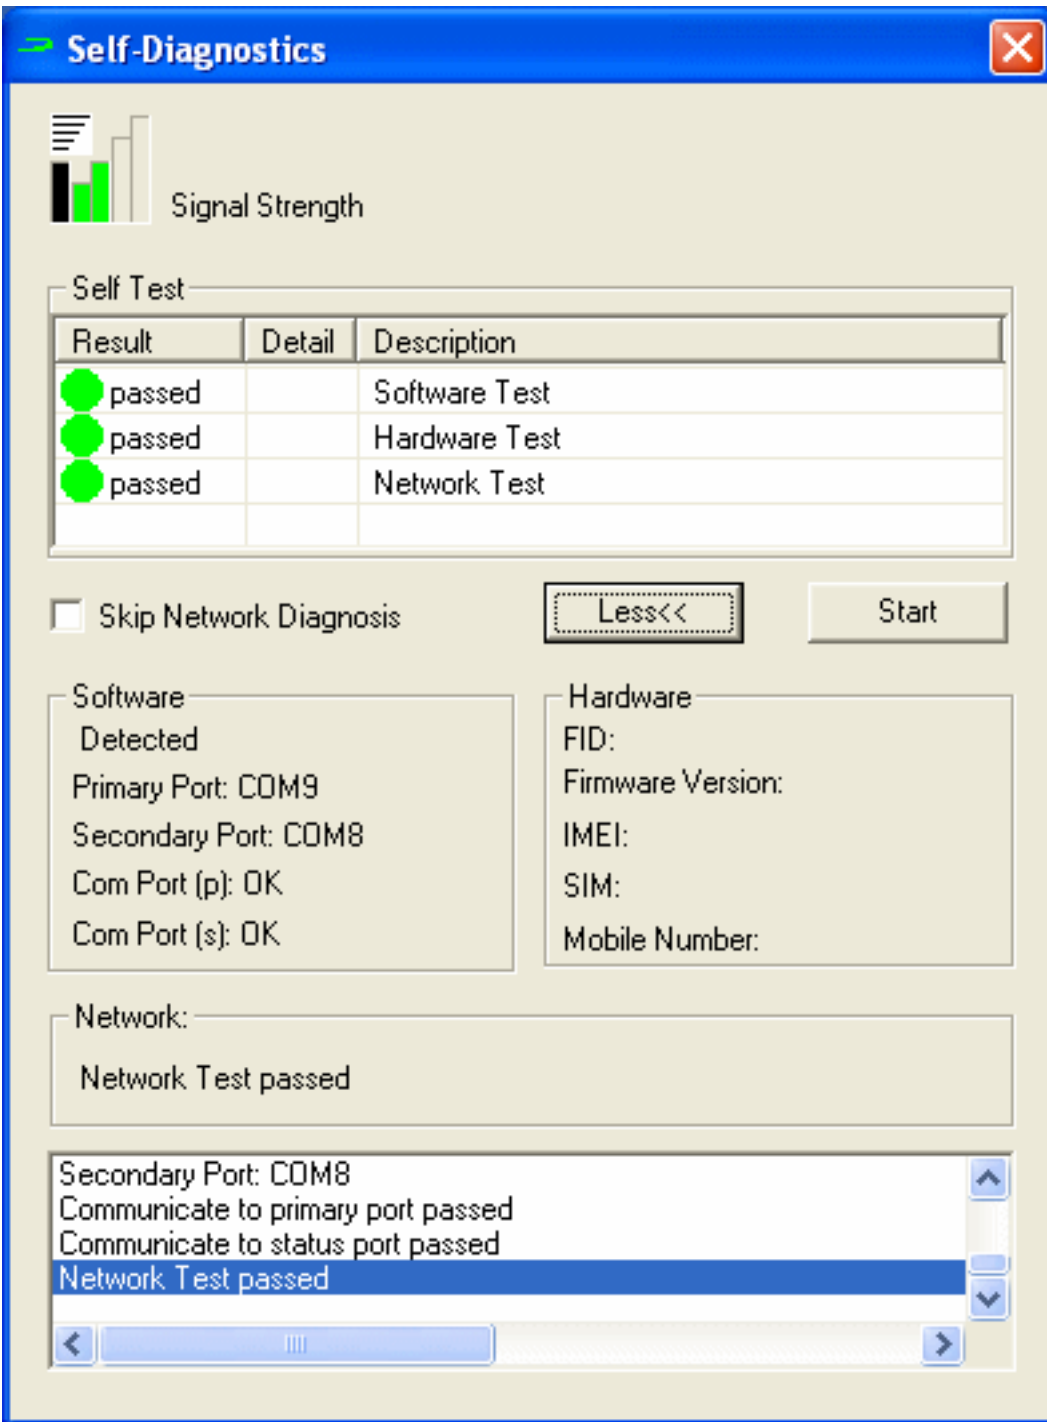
Self-Diagnostics

Signal Strength

Self Test

| Result | Detail | Description |
|---|---|---|
| passed | | Software Test |
| passed | | Hardware Test |
| passed | | Network Test |

Skip Network Diagnosis

Less<<

Start

Software
Detected
Primary Port: COM9
Secondary Port: COM8
Com Port (p): OK
Com Port (s): OK

Hardware
FID:
Firmware Version:
IMEI:
SIM:
Mobile Number:

Network:
Network Test passed

Secondary Port: COM8
Communicate to primary port passed
Communicate to status port passed
Network Test passed